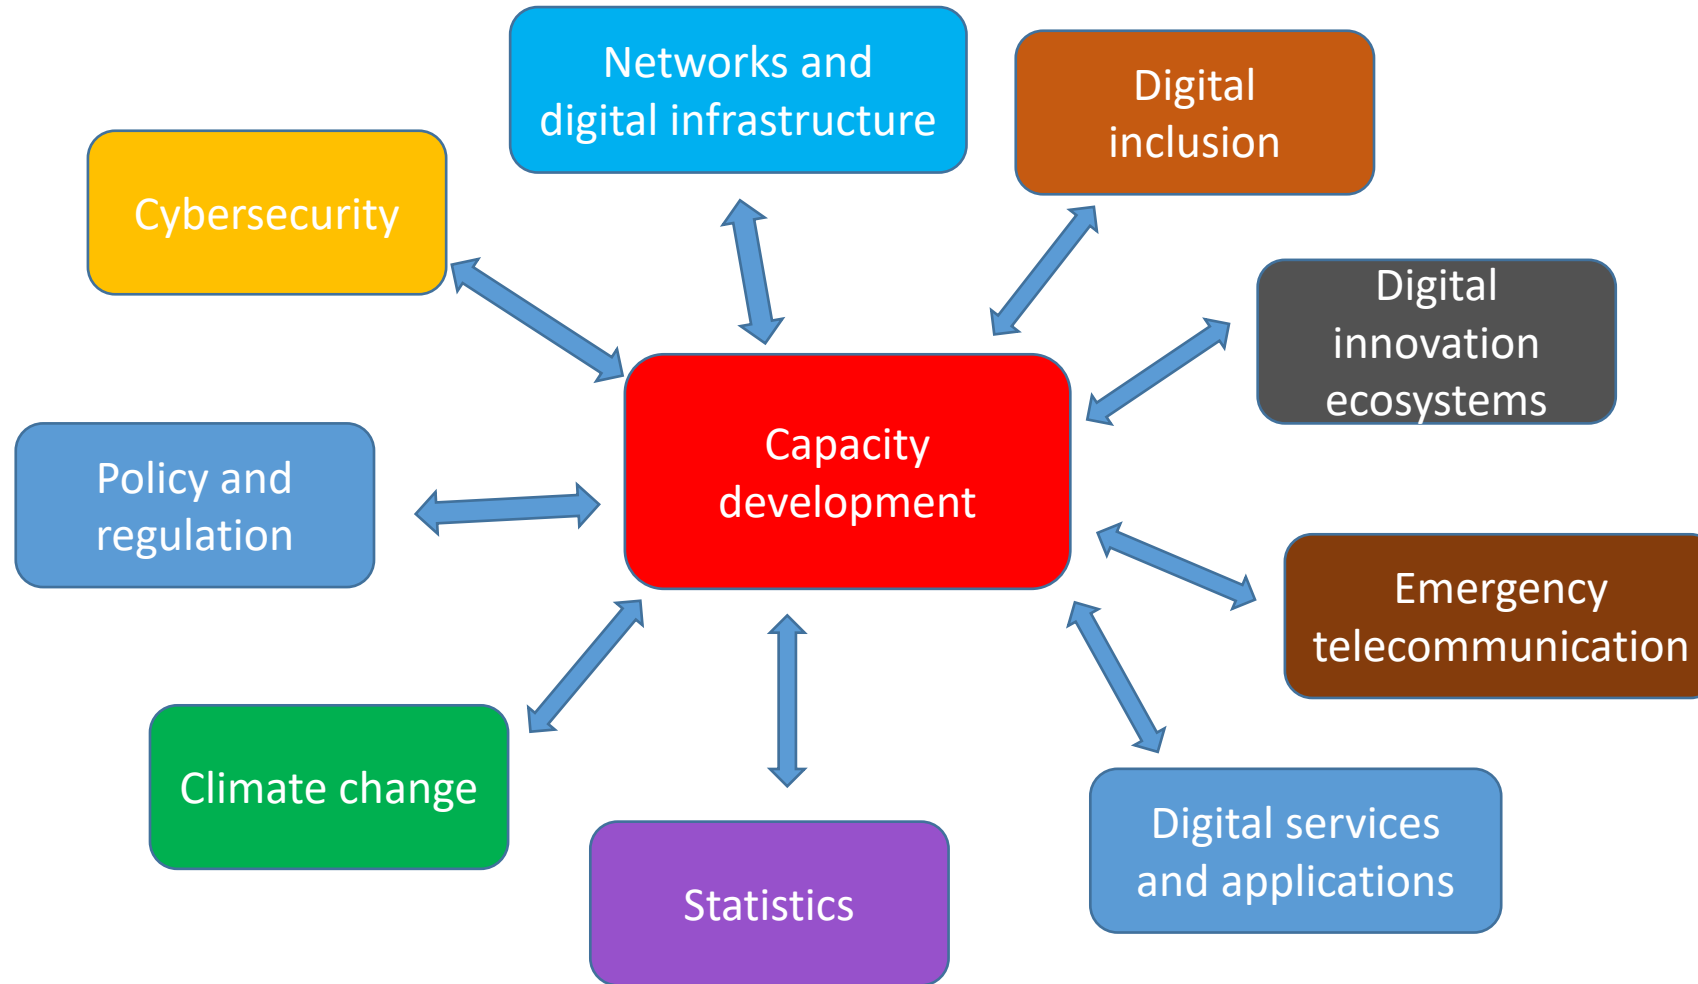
Networks and digital infrastructure

Digital inclusion

Cybersecurity

Digital innovation ecosystems

Capacity development

Policy and regulation

Emergency telecommunication

Climate change

Statistics

Digital services and applications